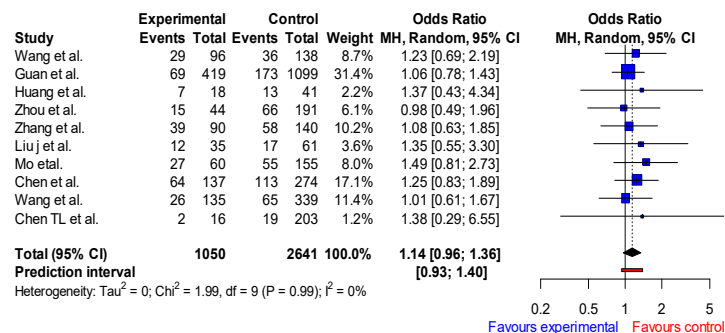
| Study | Experimental Events | Experimental Total | Control Events | Control Total | Weight | Odds Ratio MH, Random, 95% CI |
|---|---|---|---|---|---|---|
| Wang et al. | 29 | 96 | 36 | 138 | 8.7% | 1.23 [0.69; 2.19] |
| Guan et al. | 69 | 419 | 173 | 1099 | 31.4% | 1.06 [0.78; 1.43] |
| Huang et al. | 7 | 18 | 13 | 41 | 2.2% | 1.37 [0.43; 4.34] |
| Zhou et al. | 15 | 44 | 66 | 191 | 6.1% | 0.98 [0.49; 1.96] |
| Zhang et al. | 39 | 90 | 58 | 140 | 10.2% | 1.08 [0.63; 1.85] |
| Liu j et al. | 12 | 35 | 17 | 61 | 3.6% | 1.35 [0.55; 3.30] |
| Mo etal. | 27 | 60 | 55 | 155 | 8.0% | 1.49 [0.81; 2.73] |
| Chen et al. | 64 | 137 | 113 | 274 | 17.1% | 1.25 [0.83; 1.89] |
| Wang et al. | 26 | 135 | 65 | 339 | 11.4% | 1.01 [0.61; 1.67] |
| Chen TL et al. | 2 | 16 | 19 | 203 | 1.2% | 1.38 [0.29; 6.55] |
| Total (95% CI) | | 1050 | | 2641 | 100.0% | 1.14 [0.96; 1.36] |
| Prediction interval | | | | | | [0.93; 1.40] |

Heterogeneity: Tau$^2$ = 0; Chi$^2$ = 1.99, df = 9 (P = 0.99); I$^2$ = 0%

Odds Ratio
MH, Random, 95% CI

0.2 0.5 1 2 5
Favours experimental Favours control